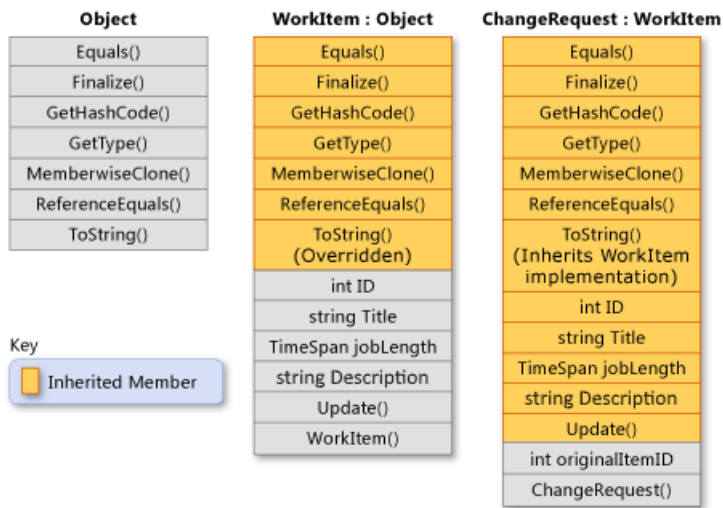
| Object |
|---|
| Equals() |
| Finalize() |
| GetHashCode() |
| GetType() |
| MemberwiseClone() |
| ReferenceEquals() |
| ToString() |

| WorkItem : Object |
|---|
| Equals() |
| Finalize() |
| GetHashCode() |
| GetType() |
| MemberwiseClone() |
| ReferenceEquals() |
| ToString() (Overridden) |
| int ID |
| string Title |
| TimeSpan jobLength |
| string Description |
| Update() |
| WorkItem() |

| ChangeRequest : WorkItem |
|---|
| Equals() |
| Finalize() |
| GetHashCode() |
| GetType() |
| MemberwiseClone() |
| ReferenceEquals() |
| ToString() (Inherits WorkItem implementation) |
| int ID |
| string Title |
| TimeSpan jobLength |
| string Description |
| Update() |
| int originalItemID |
| ChangeRequest() |

Key

Inherited Member